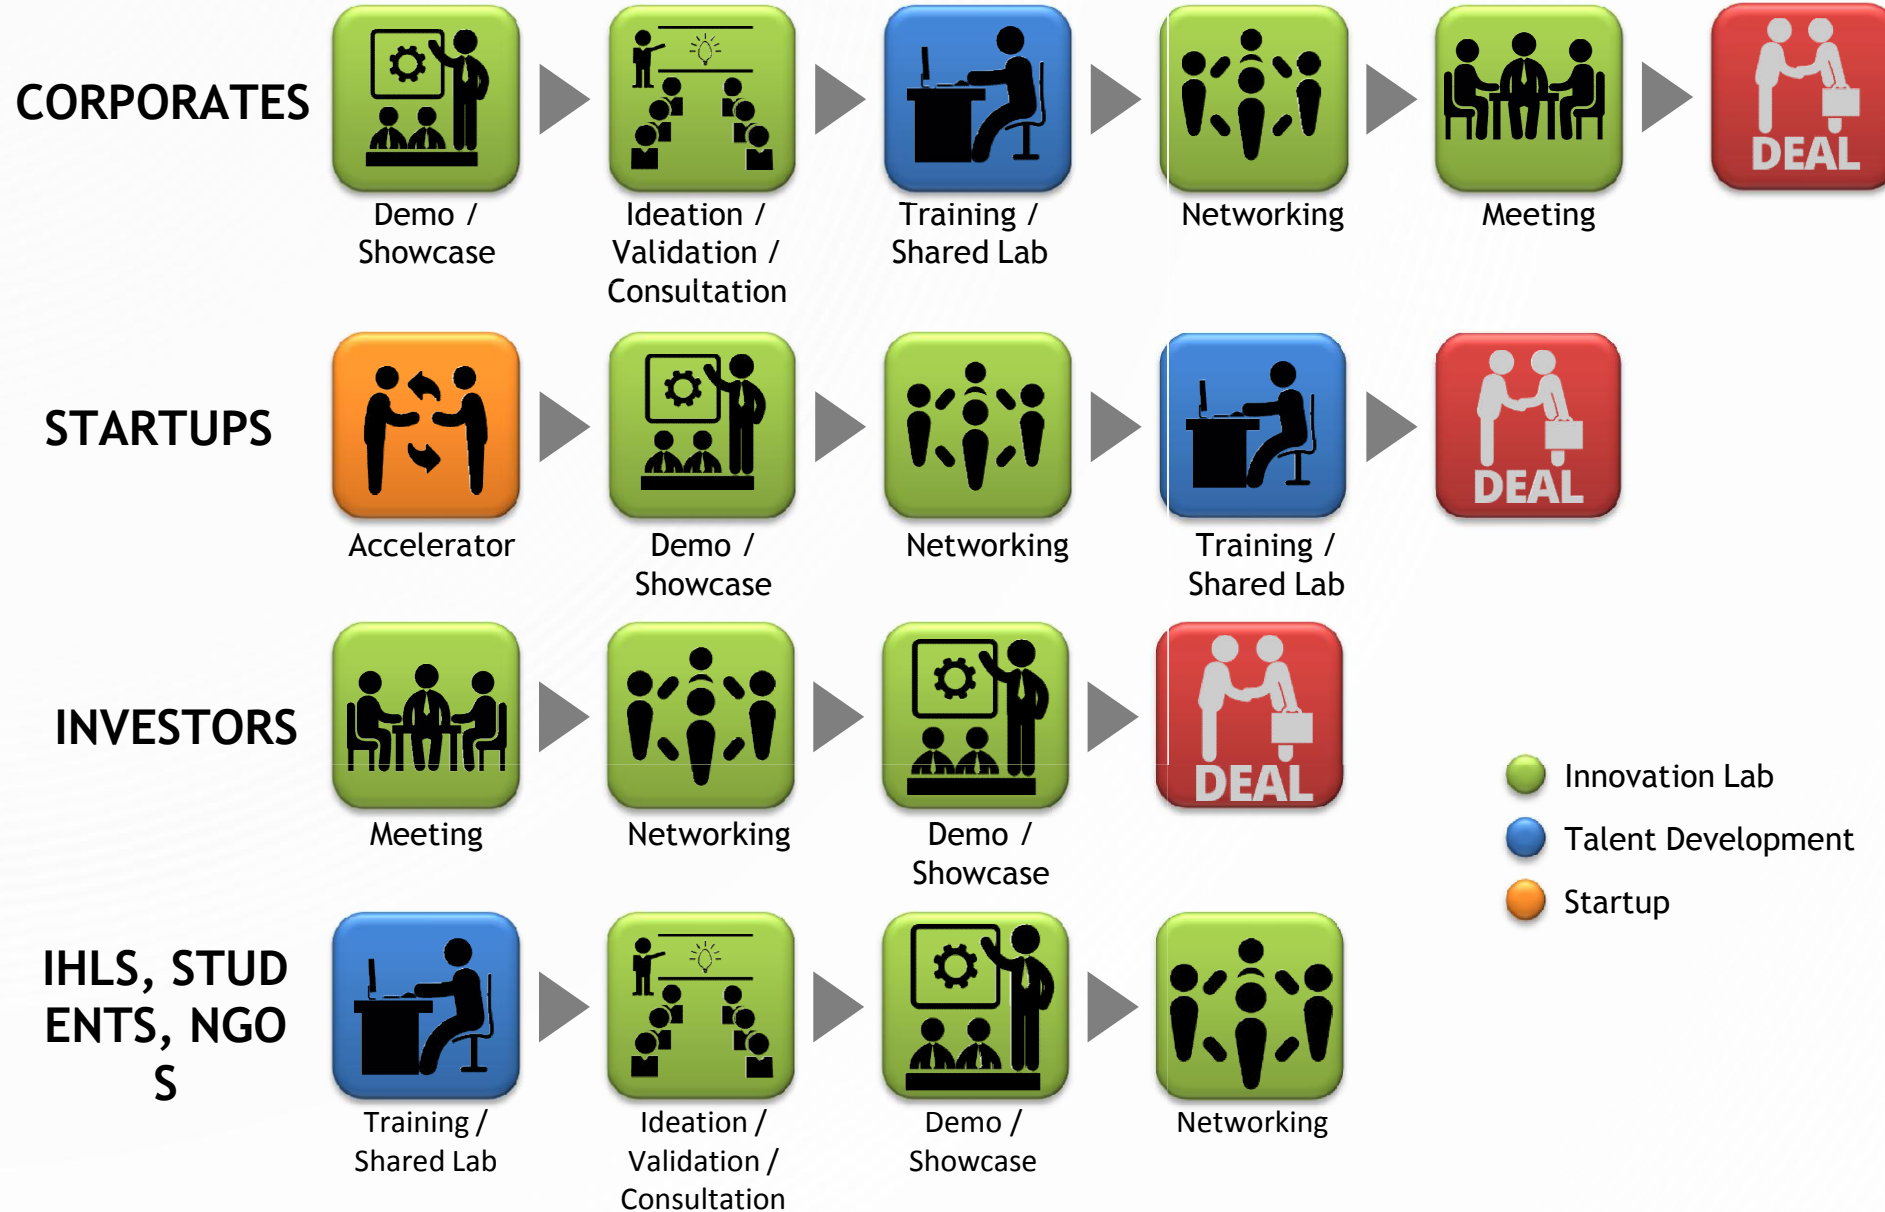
CORPORATES

Demo / Showcase

Ideation / Validation / Consultation

Training / Shared Lab

Networking

Meeting

DEAL

STARTUPS

Accelerator

Demo / Showcase

Networking

Training / Shared Lab

DEAL

INVESTORS

Meeting

Networking

Demo / Showcase

DEAL

Innovation Lab

Talent Development

Startup

IHLS, STUDENTS, NGOS

Training / Shared Lab

Ideation / Validation / Consultation

Demo / Showcase

Networking